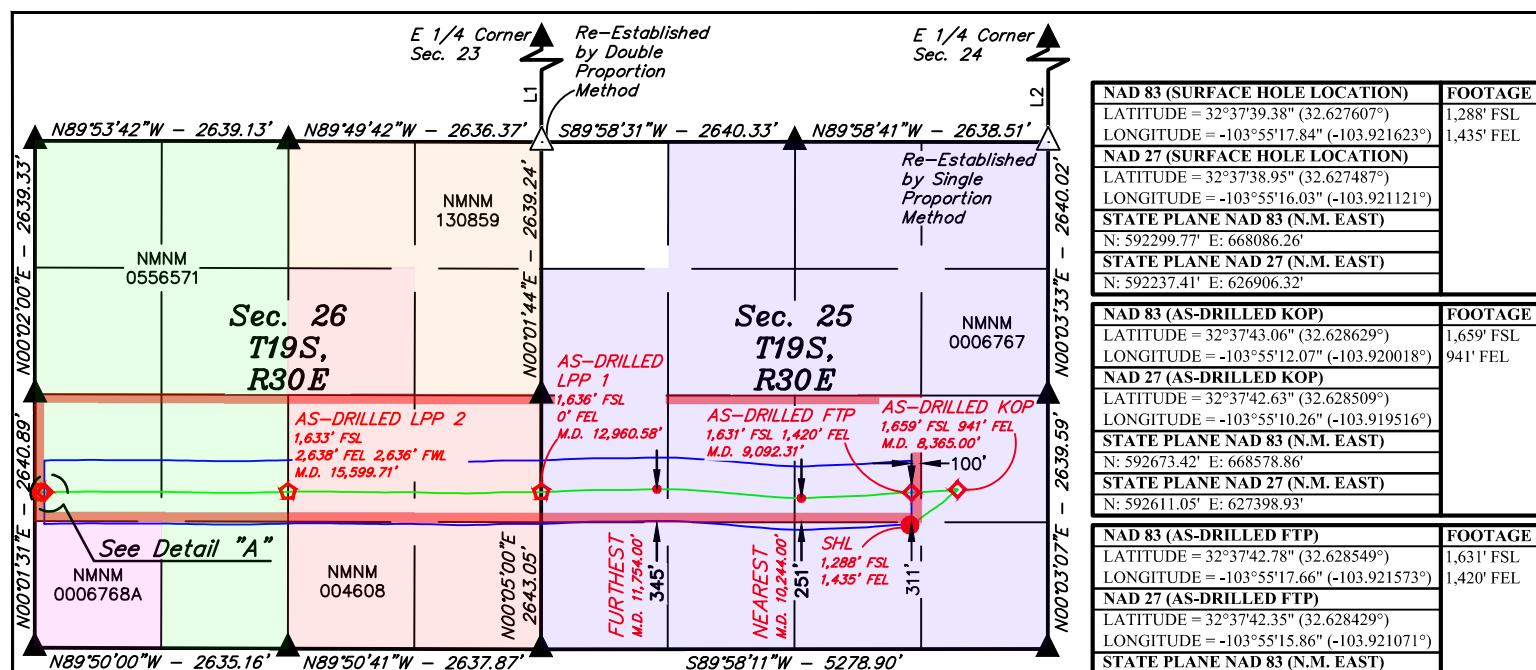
E 1/4 Corner
Sec. 23

Re-Established by Double Proportion Method

E 1/4 Corner
Sec. 24

L1

L2

N89°53'42"W - 2639.13'
N89°49'42"W - 2636.37'
S89°58'31"W - 2640.33'
N89°58'41"W - 2638.51'

Re-Established by Single Proportion Method

N00°02'00"E - 2639.33'
N00°01'44"E - 2639.24'
N00°03'33"E - 2640.02'

NMNM
130859

NMNM
0556571

Sec. 26
T19S,
R30E

Sec. 25
T19S,
R30E

NMNM
0006767

AS-DRILLED
LPP 1
1,636' FSL
0' FEL
M.D. 12,960.58'

AS-DRILLED LPP 2
1,633' FSL
2,638' FEL 2,636' FWL
M.D. 15,599.71'

AS-DRILLED FTP
1,631' FSL 1,420' FEL
M.D. 9,092.31'

AS-DRILLED KOP
1,659' FSL 941' FEL
M.D. 8,365.00'

100'

N00°01'31"E - 2640.89'

See Detail "A"

NMNM
0006768A

NMNM
004608

N00°05'00"E
2643.05'

FURTHEST
M.D. 11,754.00'
345'

NEAREST
M.D. 10,244.00'
251'

SHL
1,288' FSL
1,435' FEL

311'

N00°03'07"E - 2639.59'

N89°50'00"W - 2635.16'
N89°50'41"W - 2637.87'
S89°58'11"W - 5278.90'

| NAD 83 (SURFACE HOLE LOCATION) | FOOTAGE |
|---|---|
| LATITUDE = 32°37'39.38" (32.627607°) | 1,288' FSL |
| LONGITUDE = -103°55'17.84" (-103.921623°) | 1,435' FEL |
| NAD 27 (SURFACE HOLE LOCATION) | |
| LATITUDE = 32°37'38.95" (32.627487°) | |
| LONGITUDE = -103°55'16.03" (-103.921121°) | |
| STATE PLANE NAD 83 (N.M. EAST) | |
| N: 592299.77' E: 668086.26' | |
| STATE PLANE NAD 27 (N.M. EAST) | |
| N: 592237.41' E: 626906.32' | |

| NAD 83 (AS-DRILLED KOP) | FOOTAGE |
|---|---|
| LATITUDE = 32°37'43.06" (32.628629°) | 1,659' FSL |
| LONGITUDE = -103°55'12.07" (-103.920018°) | 941' FEL |
| NAD 27 (AS-DRILLED KOP) | |
| LATITUDE = 32°37'42.63" (32.628509°) | |
| LONGITUDE = -103°55'10.26" (-103.919516°) | |
| STATE PLANE NAD 83 (N.M. EAST) | |
| N: 592673.42' E: 668578.86' | |
| STATE PLANE NAD 27 (N.M. EAST) | |
| N: 592611.05' E: 627398.93' | |

| NAD 83 (AS-DRILLED FTP) | FOOTAGE |
|---|---|
| LATITUDE = 32°37'42.78" (32.628549°) | 1,631' FSL |
| LONGITUDE = -103°55'17.66" (-103.921573°) | 1,420' FEL |
| NAD 27 (AS-DRILLED FTP) | |
| LATITUDE = 32°37'42.35" (32.628429°) | |
| LONGITUDE = -103°55'15.86" (-103.921071°) | |
| STATE PLANE NAD 83 (N.M. EAST) | |